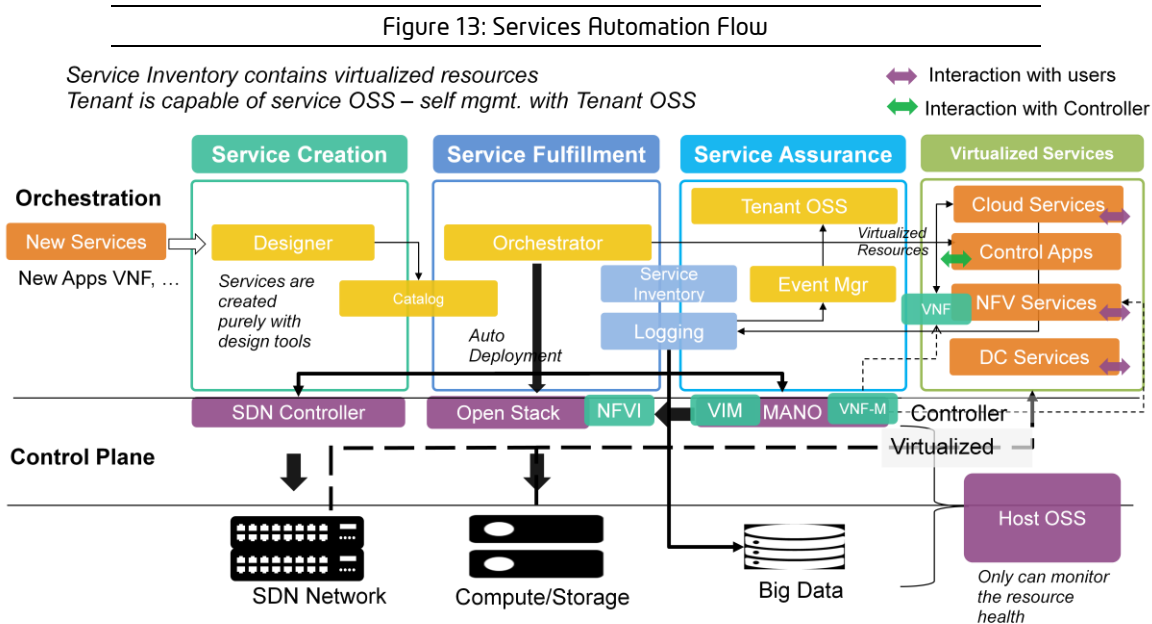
Figure 13: Services Automation Flow

Service Inventory contains virtualized resources
Tenant is capable of service OSS – self mgmt. with Tenant OSS

Interaction with users
Interaction with Controller

Service Creation
Service Fulfillment
Service Assurance
Virtualized Services

Orchestration

New Services
New Apps VNF, …

Designer
Services are created purely with design tools
Catalog

Orchestrator
Auto Deployment

Service Inventory
Logging

Tenant OSS
Event Mgr
Virtualized Resources

Cloud Services
Control Apps
VNF
NFV Services
DC Services

SDN Controller
Open Stack
NFVI
VIM
MANO
VNF-M
Controller
Virtualized

Control Plane

Host OSS
Only can monitor the resource health

SDN Network
Compute/Storage
Big Data